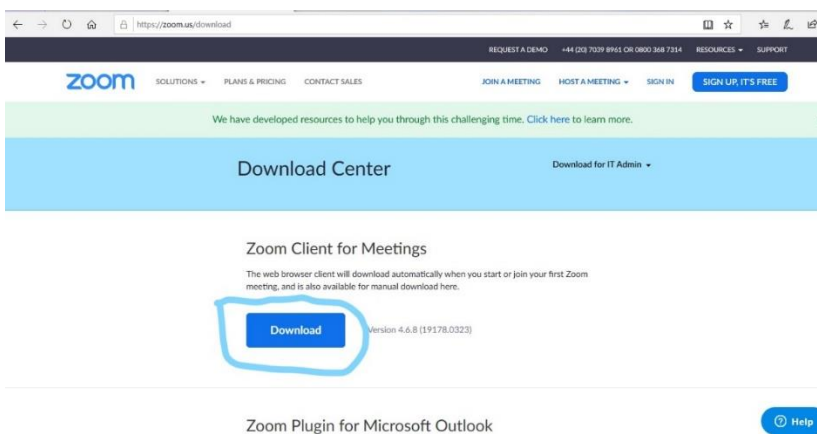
https://zoom.us/download

REQUEST A DEMO +44 (20) 7039 8961 OR 0800 368 7314 RESOURCES ▾ SUPPORT

zoom SOLUTIONS ▾ PLANS & PRICING CONTACT SALES JOIN A MEETING HOST A MEETING ▾ SIGN IN SIGN UP, IT'S FREE

We have developed resources to help you through this challenging time. Click here to learn more.

Download Center

Download for IT Admin ▾

Zoom Client for Meetings

The web browser client will download automatically when you start or join your first Zoom meeting, and is also available for manual download here.

Download

Version 4.6.8 (19178.0323)

Zoom Plugin for Microsoft Outlook

Help